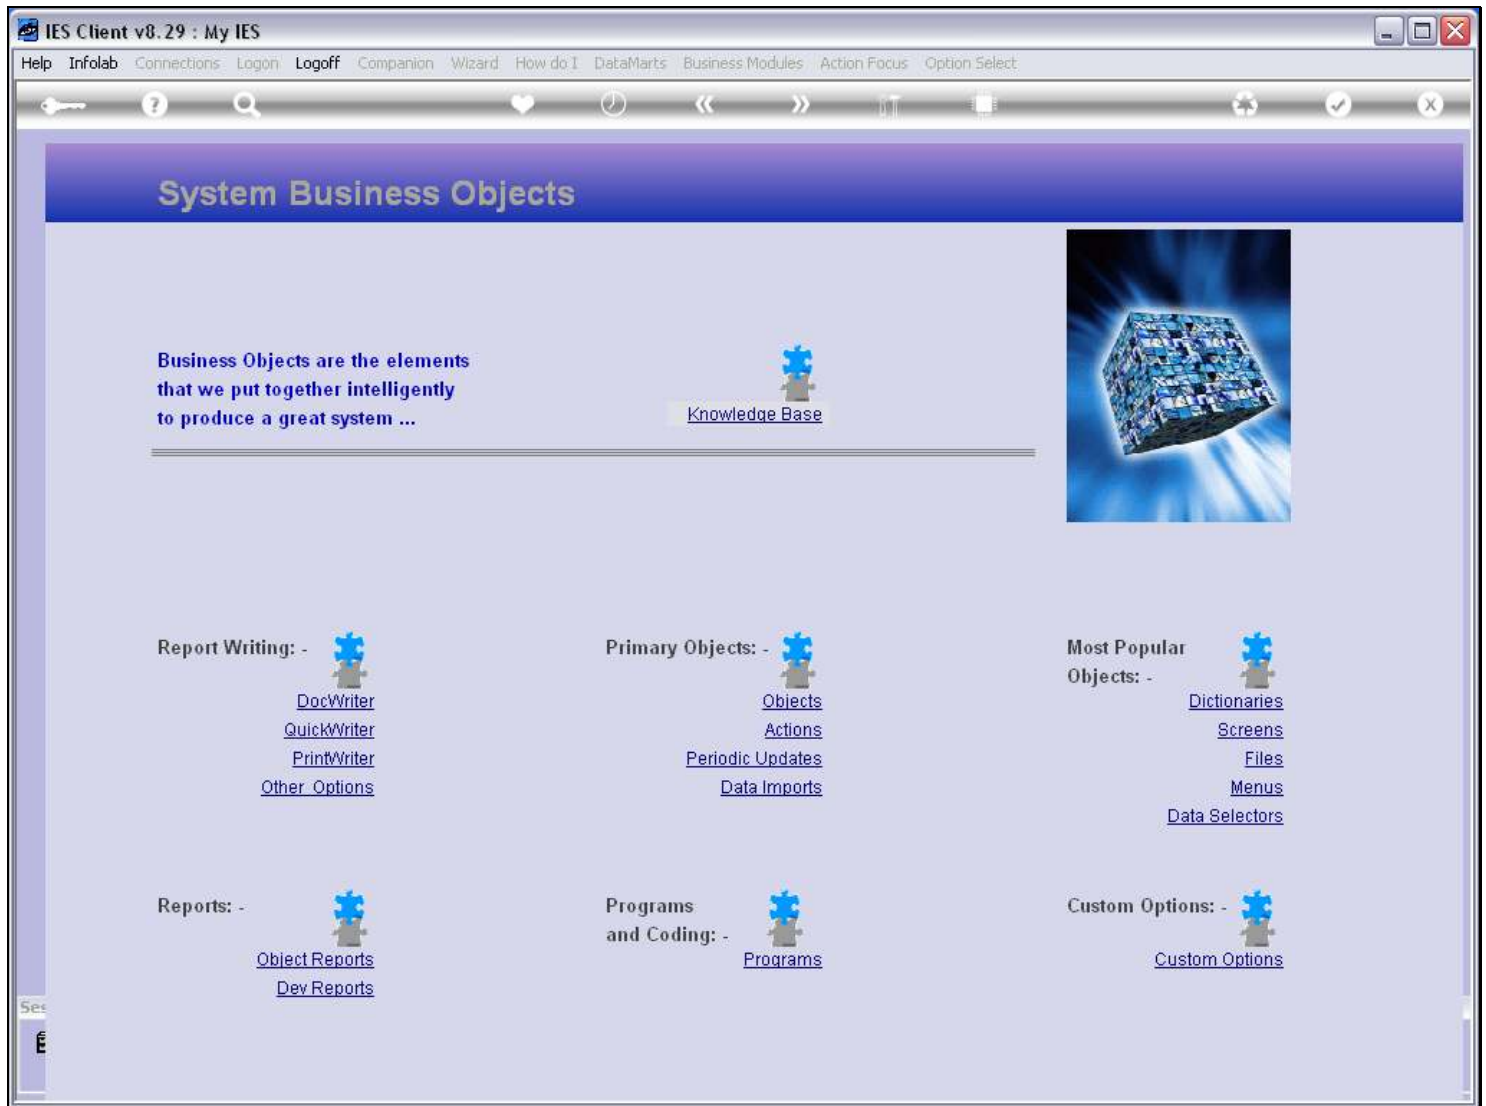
IES Client v8.29 : My IES

Help Infolab Connections Logon Logoff Companion Wizard How do I DataMarts Business Modules Action Focus Option Select

System Business Objects

Business Objects are the elements that we put together intelligently to produce a great system ...

Knowledge Base

Report Writing: -

DocWriter
QuickWriter
PrintWriter
Other Options

Primary Objects: -

Objects
Actions
Periodic Updates
Data Imports

Most Popular Objects: -

Dictionaries
Screens
Files
Menus
Data Selectors

Reports: -

Object Reports
Dev Reports

Programs and Coding: -

Programs

Custom Options: -

Custom Options

Ses